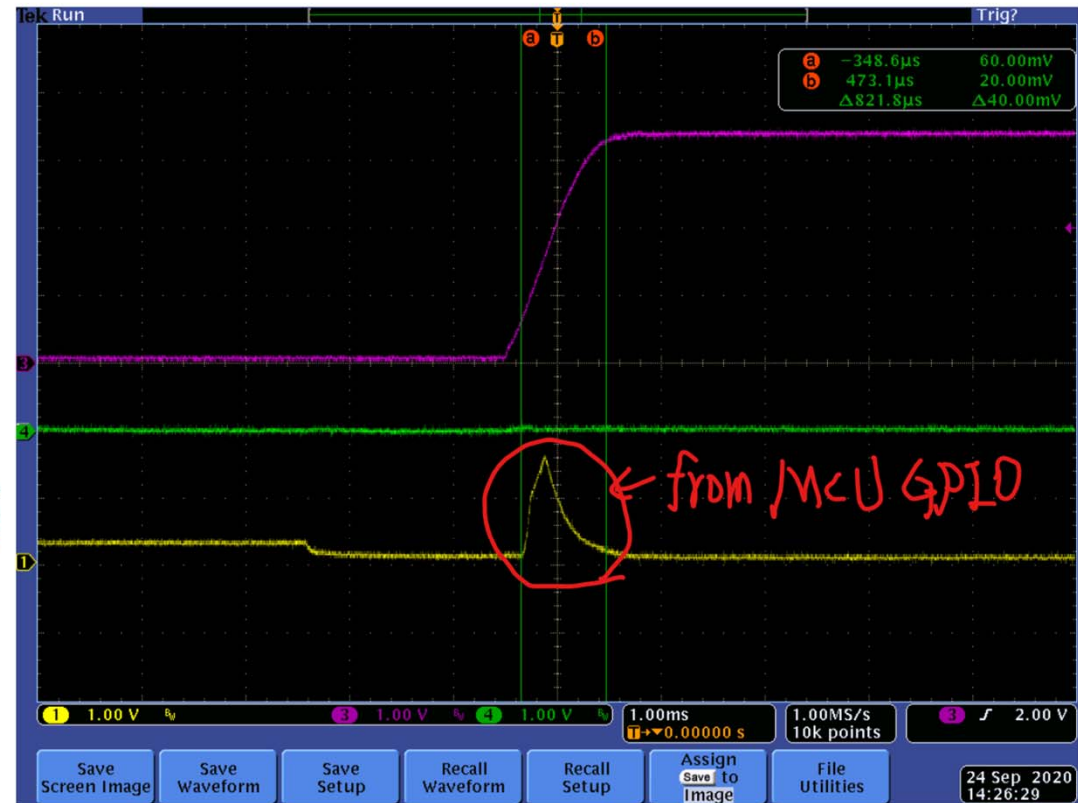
Tek Run

Trig?

a T b

a −348.6µs 60.00mV
b 473.1µs 20.00mV
Δ821.8µs Δ40.00mV

3

4

1

← from MCU GPIO

1 1.00 V

3 1.00 V 4 1.00 V

1.00ms
T→▼0.00000 s

1.00MS/s
10k points

3 ƒ 2.00 V

Save Screen Image

Save Waveform

Save Setup

Recall Waveform

Recall Setup

Assign Save to Image

File Utilities

24 Sep 2020
14:26:29